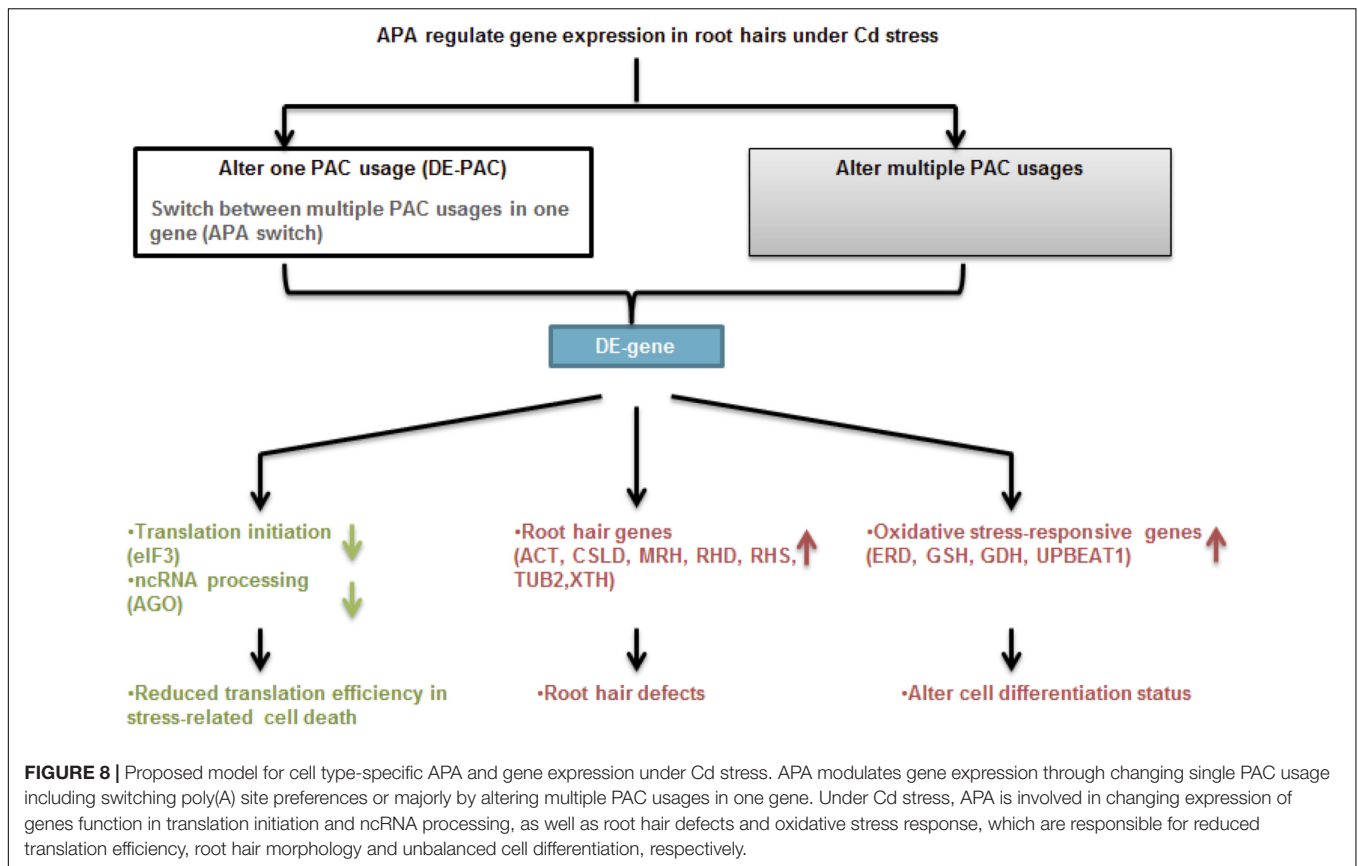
APA regulate gene expression in root hairs under Cd stress

Alter one PAC usage (DE-PAC)

Switch between multiple PAC usages in one gene (APA switch)

Alter multiple PAC usages

DE-gene

•Translation initiation (eIF3)
•ncRNA processing (AGO)

•Root hair genes (ACT, CSLD, MRH, RHD, RHS, TUB2,XTH)

•Oxidative stress-responsive genes (ERD, GSH, GDH, UPBEAT1)

•Reduced translation efficiency in stress-related cell death

•Root hair defects

•Alter cell differentiation status

FIGURE 8 | Proposed model for cell type-specific APA and gene expression under Cd stress. APA modulates gene expression through changing single PAC usage including switching poly(A) site preferences or majorly by altering multiple PAC usages in one gene. Under Cd stress, APA is involved in changing expression of genes function in translation initiation and ncRNA processing, as well as root hair defects and oxidative stress response, which are responsible for reduced translation efficiency, root hair morphology and unbalanced cell differentiation, respectively.